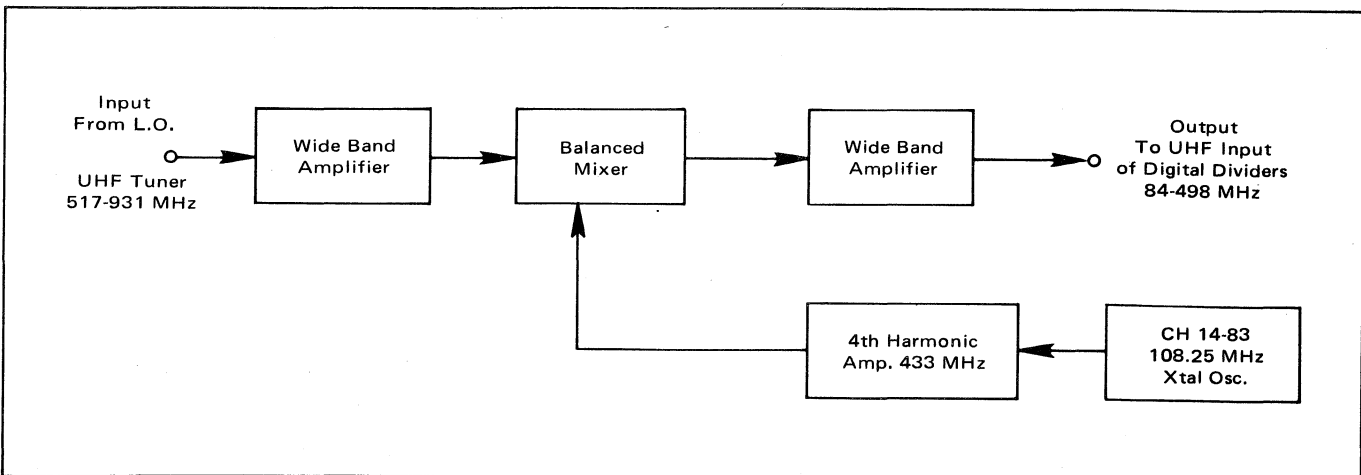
Input
From L.O.

UHF Tuner
517-931 MHz

Wide Band
Amplifier

Balanced
Mixer

Wide Band
Amplifier

Output
To UHF Input
of Digital Dividers
84-498 MHz

4th Harmonic
Amp. 433 MHz

CH 14-83
108.25 MHz
Xtal Osc.